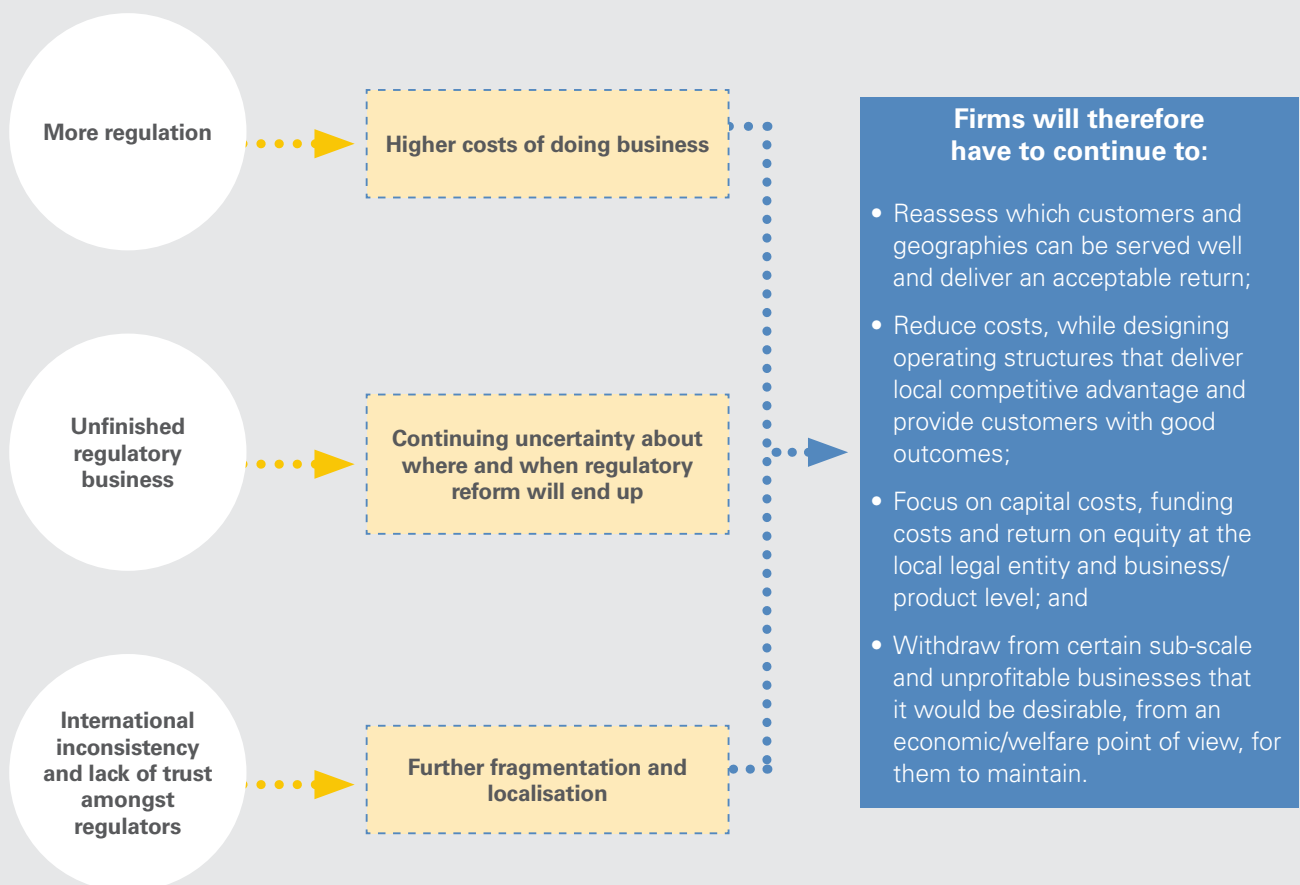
More regulation

Higher costs of doing business

Unfinished regulatory business

Continuing uncertainty about where and when regulatory reform will end up

International inconsistency and lack of trust amongst regulators

Further fragmentation and localisation

Firms will therefore have to continue to:

• Reassess which customers and geographies can be served well and deliver an acceptable return;

• Reduce costs, while designing operating structures that deliver local competitive advantage and provide customers with good outcomes;

• Focus on capital costs, funding costs and return on equity at the local legal entity and business/product level; and

• Withdraw from certain sub-scale and unprofitable businesses that it would be desirable, from an economic/welfare point of view, for them to maintain.